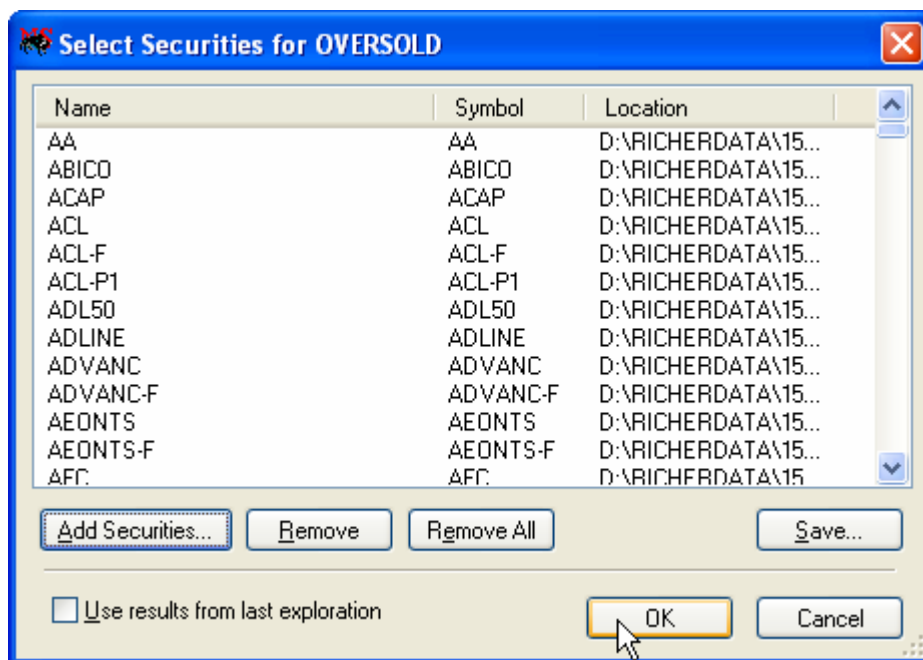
Select Securities for OVERSOLD

| Name | Symbol | Location |
|---|---|---|
| AA | AA | D:\RICHERDATA\15... |
| ABICO | ABICO | D:\RICHERDATA\15... |
| ACAP | ACAP | D:\RICHERDATA\15... |
| ACL | ACL | D:\RICHERDATA\15... |
| ACL-F | ACL-F | D:\RICHERDATA\15... |
| ACL-P1 | ACL-P1 | D:\RICHERDATA\15... |
| ADL50 | ADL50 | D:\RICHERDATA\15... |
| ADLINE | ADLINE | D:\RICHERDATA\15... |
| ADVANC | ADVANC | D:\RICHERDATA\15... |
| ADVANC-F | ADVANC-F | D:\RICHERDATA\15... |
| AEONTS | AEONTS | D:\RICHERDATA\15... |
| AEONTS-F | AEONTS-F | D:\RICHERDATA\15... |
| AFC | AFC | D:\RICHERDATA\15 |

Add Securities... Remove Remove All Save...

Use results from last exploration

OK Cancel